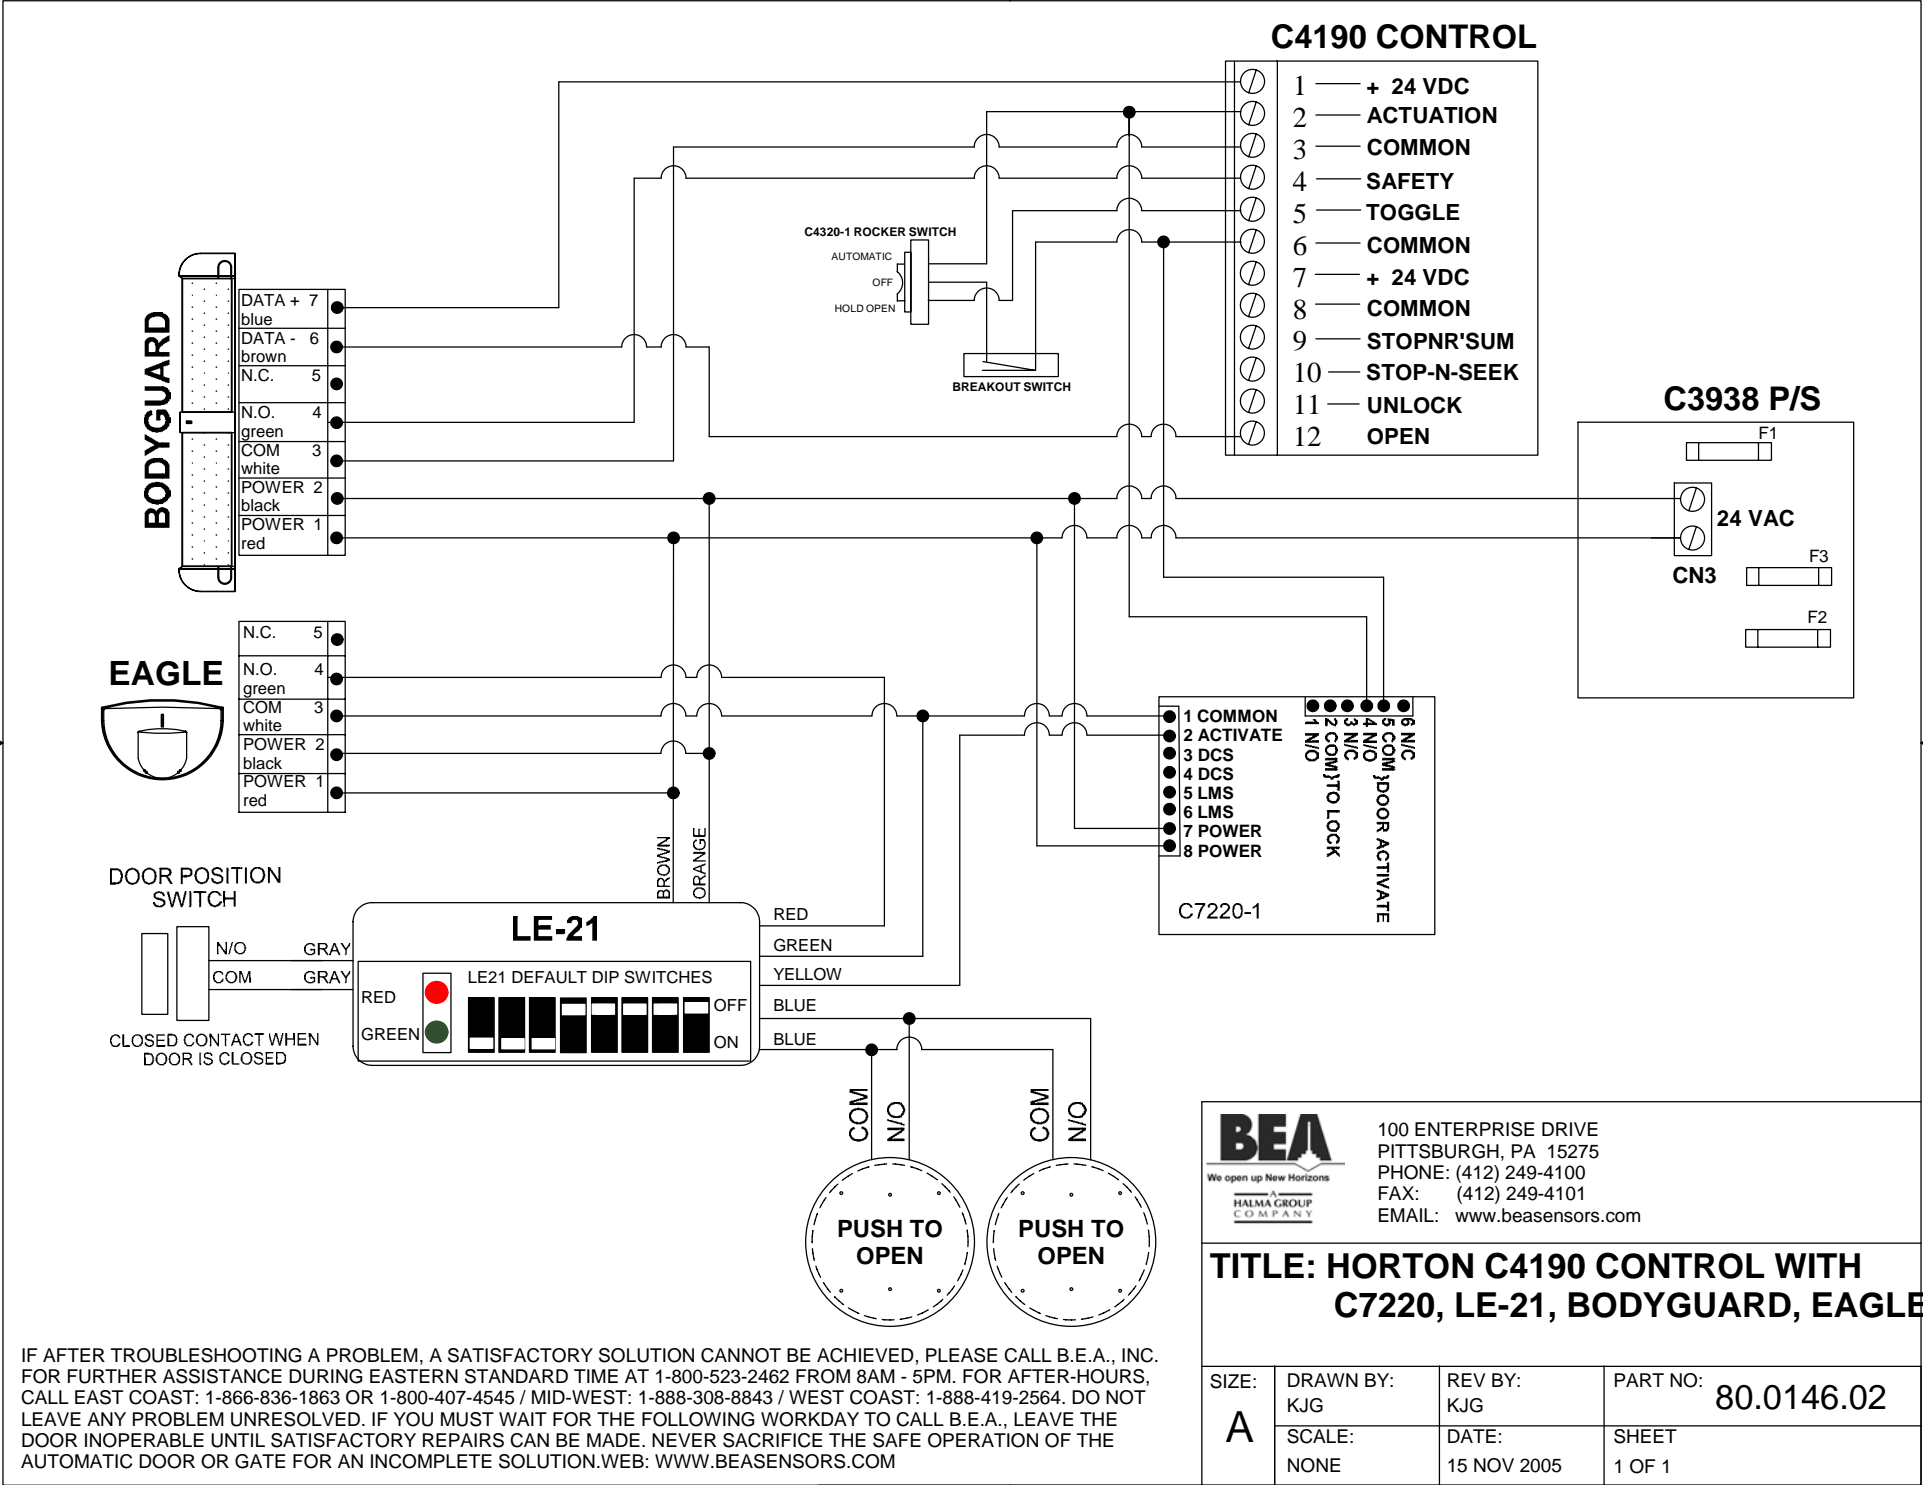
C4190 CONTROL

1 + 24 VDC
2 ACTUATION
3 COMMON
4 SAFETY
5 TOGGLE
6 COMMON
7 + 24 VDC
8 COMMON
9 STOPNR'SUM
10 STOP-N-SEEK
11 UNLOCK
12 OPEN

C4320-1 ROCKER SWITCH
AUTOMATIC
OFF
HOLD OPEN

BREAKOUT SWITCH

BODYGUARD

| DATA + 7 blue |
| DATA - 6 brown |
| N.C. 5 |
| N.O. 4 green |
| COM 3 white |
| POWER 2 black |
| POWER 1 red |

C3938 P/S
F1
24 VAC
CN3
F3
F2

EAGLE

| N.C. 5 |
| N.O. 4 green |
| COM 3 white |
| POWER 2 black |
| POWER 1 red |

1 COMMON
2 ACTIVATE
3 DCS
4 DCS
5 LMS
6 LMS
7 POWER
8 POWER

1 N/O
2 COM }TO LOCK
3 N/C
4 N/O
5 COM }DOOR ACTIVATE
6 N/C

C7220-1

BROWN
ORANGE

DOOR POSITION SWITCH
N/O GRAY
COM GRAY
CLOSED CONTACT WHEN DOOR IS CLOSED

LE-21
RED
GREEN
LE21 DEFAULT DIP SWITCHES
OFF
ON

RED
GREEN
YELLOW
BLUE
BLUE

COM
N/O
COM
N/O

PUSH TO OPEN
PUSH TO OPEN

BEA
We open up New Horizons
A HALMA GROUP COMPANY

100 ENTERPRISE DRIVE
PITTSBURGH, PA 15275
PHONE: (412) 249-4100
FAX: (412) 249-4101
EMAIL: www.beasensors.com

TITLE: HORTON C4190 CONTROL WITH C7220, LE-21, BODYGUARD, EAGLE

| SIZE: A | DRAWN BY: KJG | REV BY: KJG | PART NO: 80.0146.02 |
|---|---|---|---|
| | SCALE: NONE | DATE: 15 NOV 2005 | SHEET 1 OF 1 |

IF AFTER TROUBLESHOOTING A PROBLEM, A SATISFACTORY SOLUTION CANNOT BE ACHIEVED, PLEASE CALL B.E.A., INC. FOR FURTHER ASSISTANCE DURING EASTERN STANDARD TIME AT 1-800-523-2462 FROM 8AM - 5PM. FOR AFTER-HOURS, CALL EAST COAST: 1-866-836-1863 OR 1-800-407-4545 / MID-WEST: 1-888-308-8843 / WEST COAST: 1-888-419-2564. DO NOT LEAVE ANY PROBLEM UNRESOLVED. IF YOU MUST WAIT FOR THE FOLLOWING WORKDAY TO CALL B.E.A., LEAVE THE DOOR INOPERABLE UNTIL SATISFACTORY REPAIRS CAN BE MADE. NEVER SACRIFICE THE SAFE OPERATION OF THE AUTOMATIC DOOR OR GATE FOR AN INCOMPLETE SOLUTION.WEB: WWW.BEASENSORS.COM